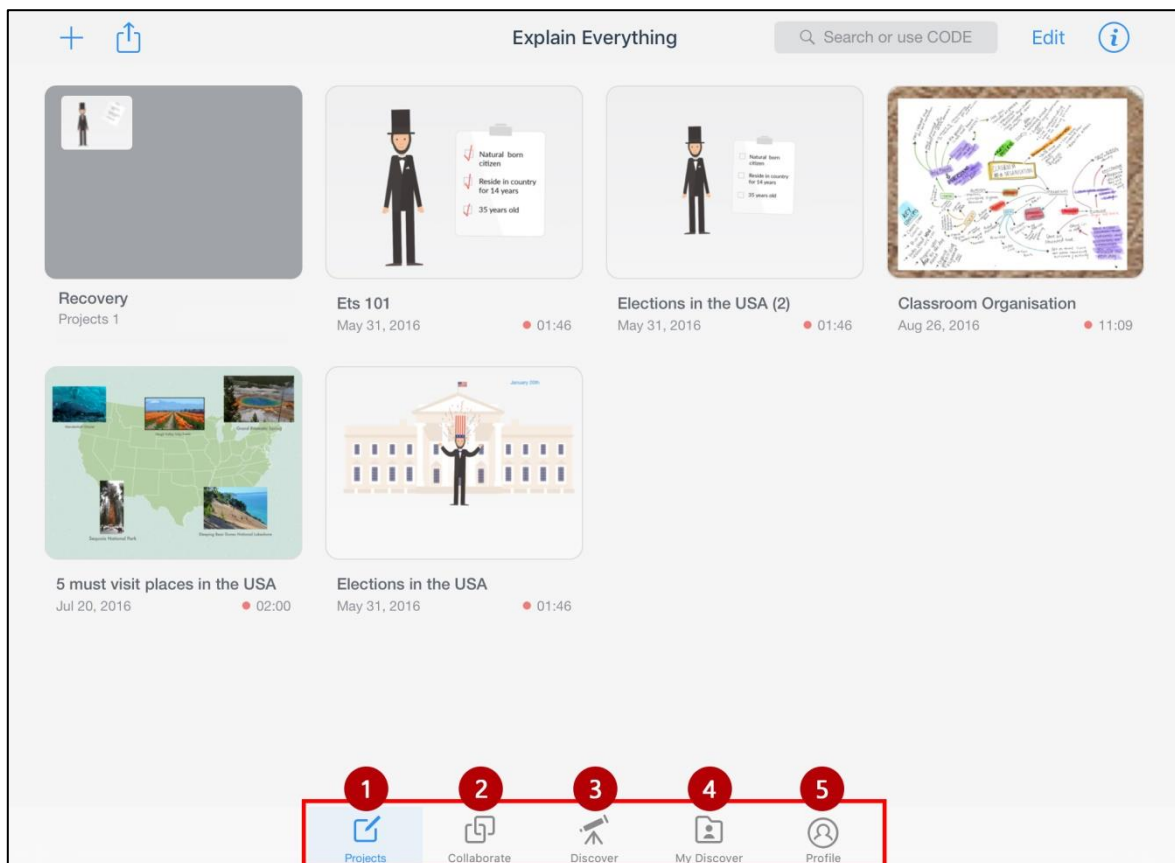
Explain Everything

Search or use CODE

Edit

Natural born citizen
Reside in country for 14 years
35 years old

Recovery
Projects 1

Ets 101
May 31, 2016
01:46

Natural born citizen
Reside in country for 14 years
35 years old

Elections in the USA (2)
May 31, 2016
01:46

Classroom Organisation
Aug 26, 2016
11:09

5 must visit places in the USA
Jul 20, 2016
02:00

January 20th

Elections in the USA
May 31, 2016
01:46

1
Projects
2
Collaborate
3
Discover
4
My Discover
5
Profile